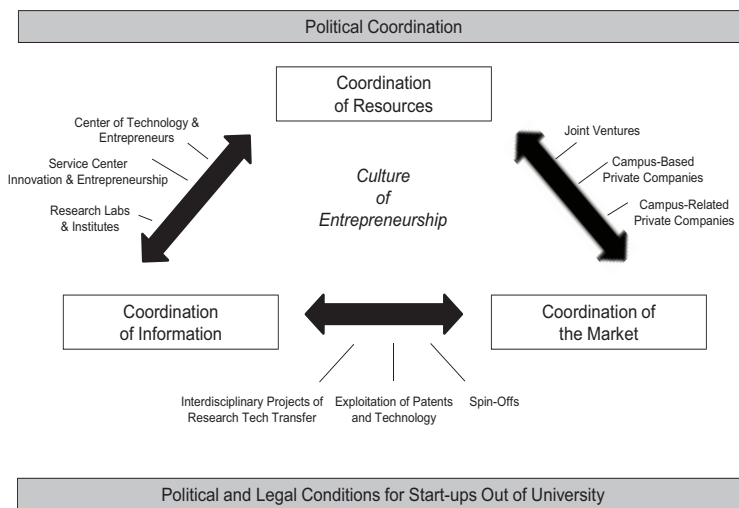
Political Coordination

Coordination of Resources

Center of Technology & Entrepreneurs

Service Center Innovation & Entrepreneurship

Research Labs & Institutes

Joint Ventures

Campus-Based Private Companies

Campus-Related Private Companies

Culture of Entrepreneurship

Coordination of Information

Coordination of the Market

Interdisciplinary Projects of Research Tech Transfer

Exploitation of Patents and Technology

Spin-Offs

Political and Legal Conditions for Start-ups Out of University